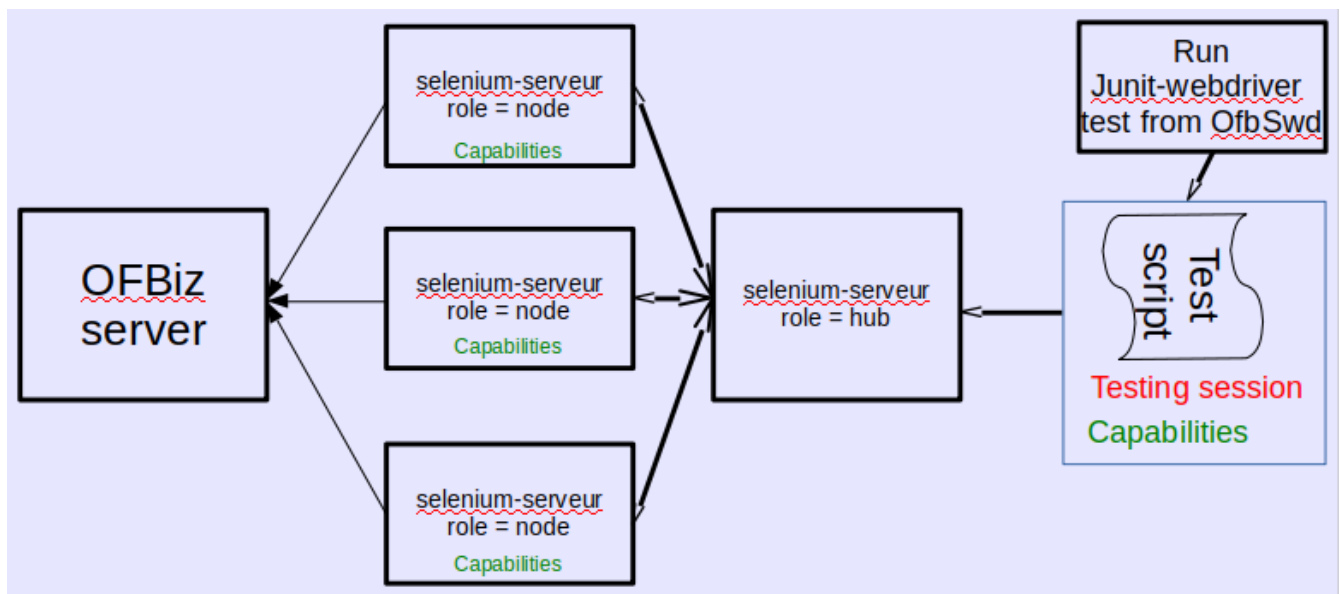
selenium-serveur
role = node
Capabilities

Run
Junit-webdriver
test from OfbSwd

OFBiz
server

selenium-serveur
role = node
Capabilities

selenium-serveur
role = hub

Test
script

Testing session
Capabilities

selenium-serveur
role = node
Capabilities